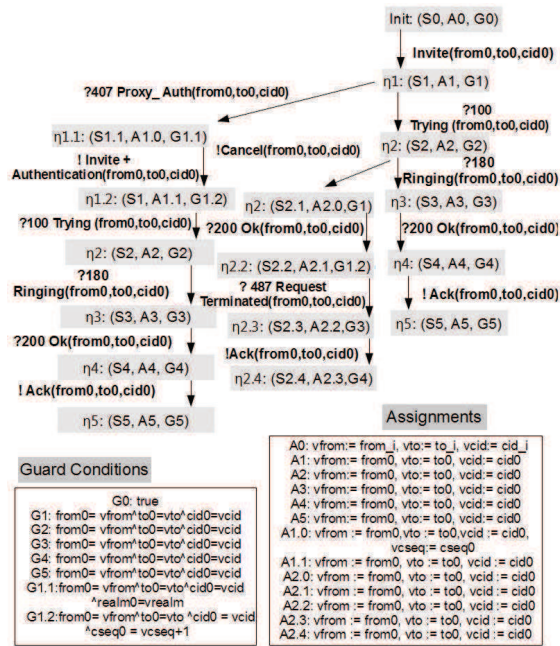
Init: (S0, A0, G0)

Invite(from0,to0,cid0)

η1: (S1, A1, G1)

?407 Proxy_ Auth(from0,to0,cid0)

?100 Trying (from0,to0,cid0)

η1.1: (S1.1, A1.0, G1.1)

!Cancel(from0,to0,cid0)

η2: (S2, A2, G2)

?180 Ringing(from0,to0,cid0)

! Invite + Authentication(from0,to0,cid0)

η2: (S2.1, A2.0,G1)

η3: (S3, A3, G3)

η1.2: (S1, A1.1, G1.2)

?200 Ok(from0,to0,cid0)

?200 Ok(from0,to0,cid0)

?100 Trying (from0,to0,cid0)

η2.2: (S2.2, A2.1,G1.2)

η4: (S4, A4, G4)

η2: (S2, A2, G2)

? 487 Request Terminated(from0,to0,cid0)

! Ack(from0,to0,cid0)

?180 Ringing(from0,to0,cid0)

η2.3: (S2.3, A2.2,G3)

η5: (S5, A5, G5)

η3: (S3, A3, G3)

!Ack(from0,to0,cid0)

?200 Ok(from0,to0,cid0)

η2.4: (S2.4, A2.3,G4)

η4: (S4, A4, G4)

! Ack(from0,to0,cid0)

η5: (S5, A5, G5)

Assignments

A0: vfrom:= from_i, vto:= to_i, vcid:= cid_i
A1: vfrom:= from0, vto:= to0, vcid:= cid0
A2: vfrom:= from0, vto:= to0, vcid:= cid0
A3: vfrom:= from0, vto:= to0, vcid:= cid0
A4: vfrom:= from0, vto:= to0, vcid:= cid0
A5: vfrom:= from0, vto:= to0, vcid:= cid0
A1.0: vfrom := from0,vto := to0,vcid := cid0, vcseq:= cseq0
A1.1: vfrom := from0, vto := to0, vcid := cid0
A2.0: vfrom := from0, vto := to0, vcid := cid0
A2.1: vfrom := from0, vto := to0, vcid := cid0
A2.2: vfrom := from0, vto := to0, vcid := cid0
A2.3: vfrom := from0, vto := to0, vcid := cid0
A2.4: vfrom := from0, vto := to0, vcid := cid0

Guard Conditions

G0: true
G1: from0= vfrom^to0=vto^cid0=vcid
G2: from0= vfrom^to0=vto^cid0=vcid
G3: from0= vfrom^to0=vto^cid0=vcid
G4: from0= vfrom^to0=vto^cid0=vcid
G5: from0= vfrom^to0=vto^cid0=vcid
G1.1:from0= vfrom^to0=vto^cid0=vcid ^realm0=vrealm
G1.2:from0= vfrom^to0=vto ^cid0 = vcid ^cseq0 = vcseq+1